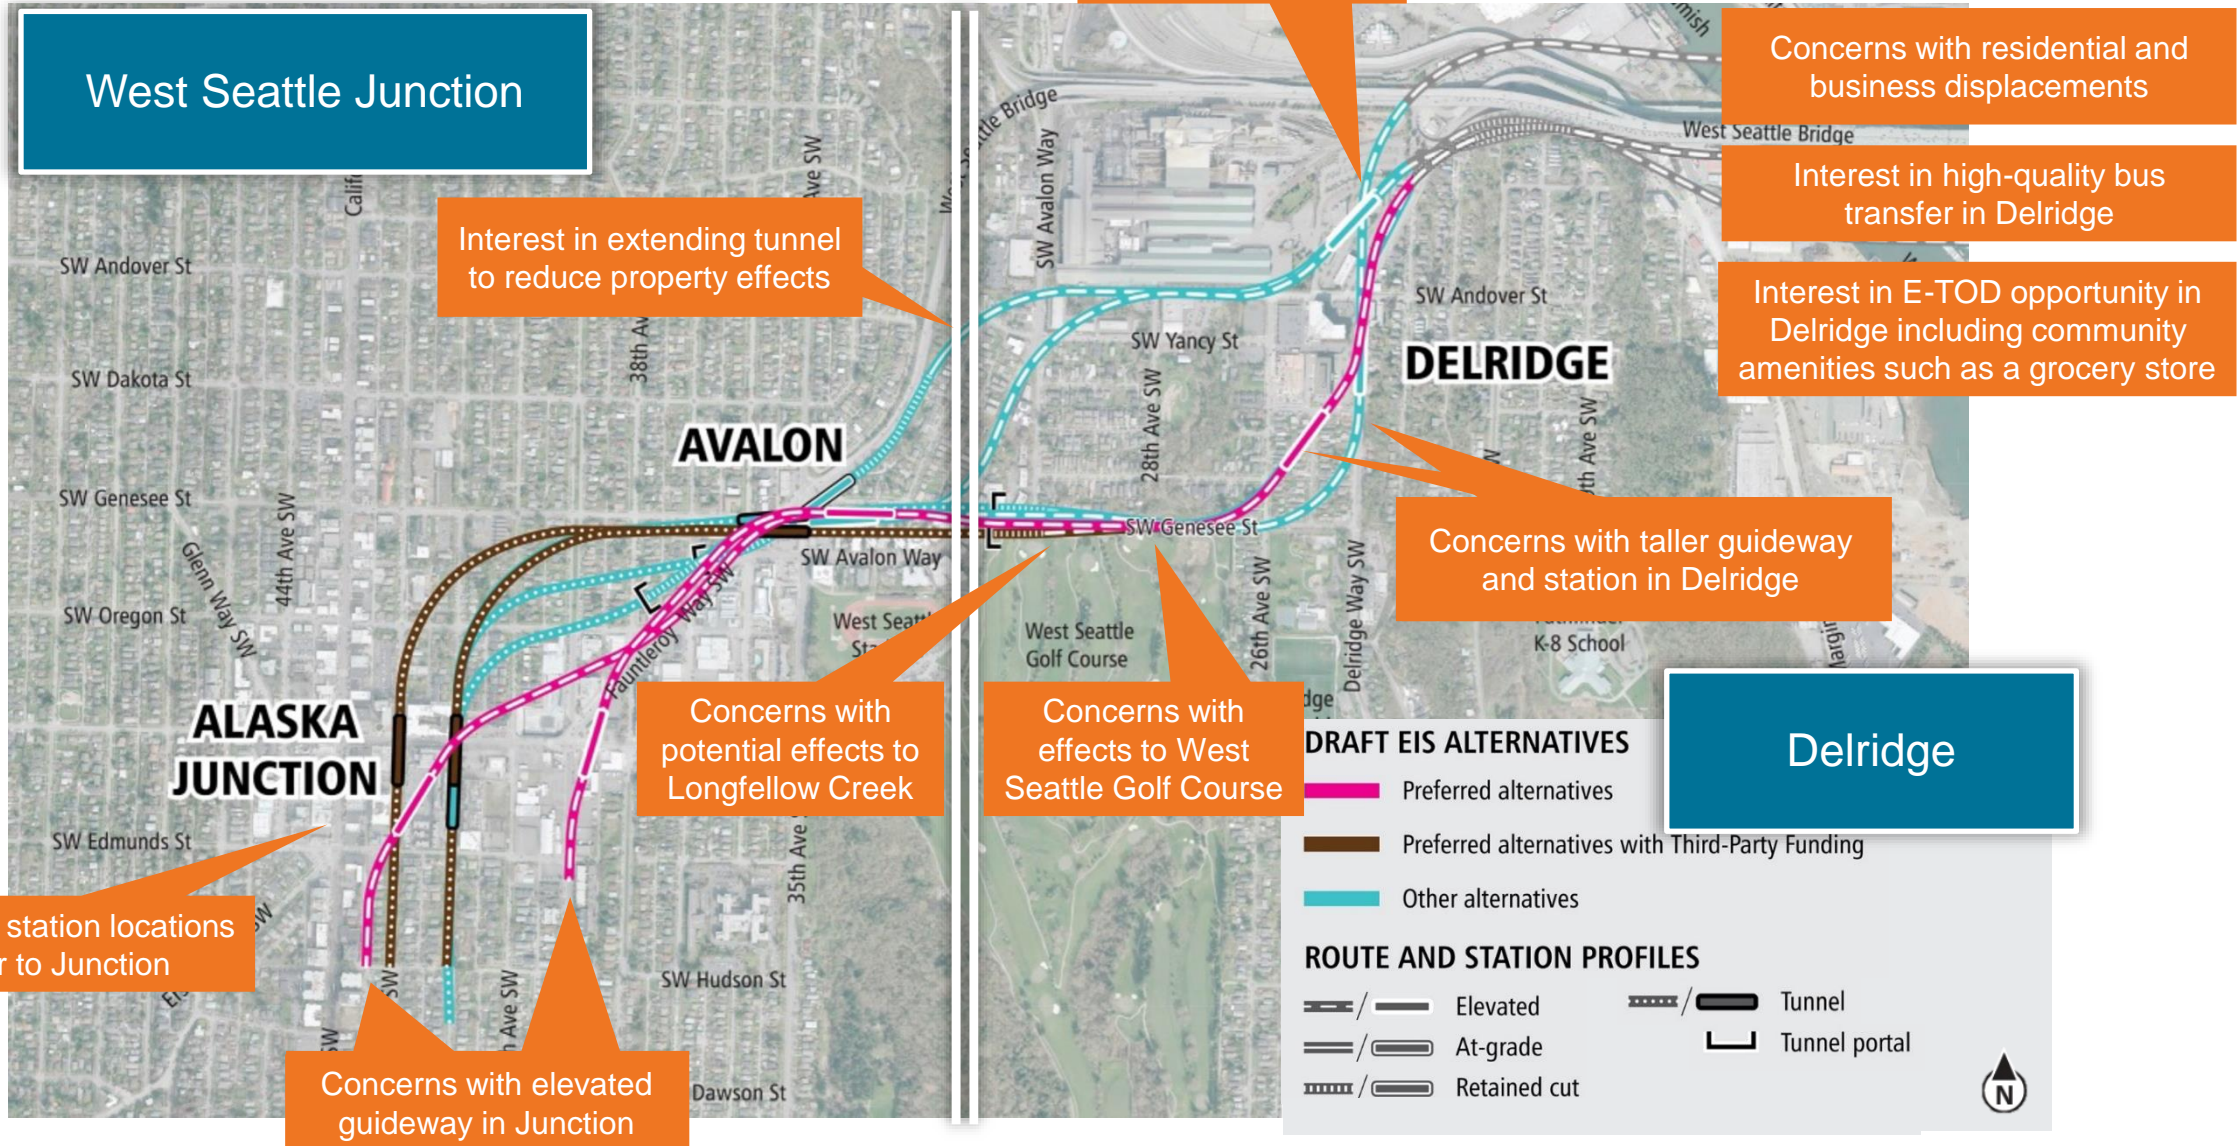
West Seattle Junction

Concerns with residential and business displacements

Interest in high-quality bus transfer in Delridge

Interest in E-TOD opportunity in Delridge including community amenities such as a grocery store

Interest in extending tunnel to reduce property effects

West Seattle Bridge

SW Avalon Way

SW Andover St

SW Dakota St

SW Genesee St

SW Oregon St

Glenn Way SW

44th Ave SW

38th Av

AVALON

SW Yancy St

28th Ave SW

SW Andover St

DELRIDGE

SW Genesee St

SW Avalon Way

Fauntleroy Way SW

West Seattle Golf Course

26th Ave SW

Delridge Way SW

K-8 School

Concerns with taller guideway and station in Delridge

ALASKA JUNCTION

SW Edmunds St

Concerns with potential effects to Longfellow Creek

Concerns with effects to West Seattle Golf Course

station locations
r to Junction

35th Ave

SW Hudson St

Dawson St

Concerns with elevated guideway in Junction

Delridge

DRAFT EIS ALTERNATIVES

Preferred alternatives

Preferred alternatives with Third-Party Funding

Other alternatives

ROUTE AND STATION PROFILES

Elevated

At-grade

Retained cut

Tunnel

Tunnel portal

N